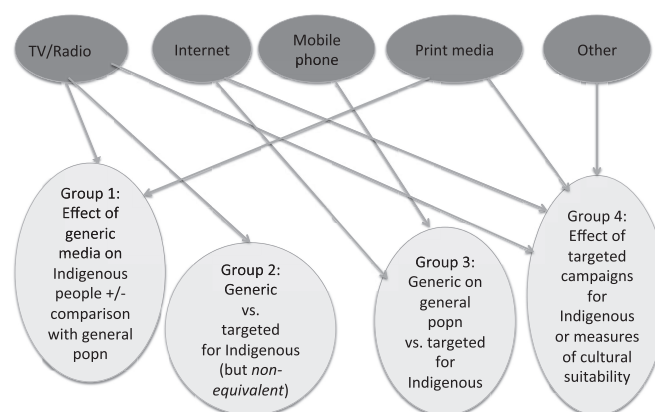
TV/Radio

Internet

Mobile phone

Print media

Other

Group 1: Effect of generic media on Indigenous people +/- comparison with general popn

Group 2: Generic vs. targeted for Indigenous (but *non-equivalent*)

Group 3: Generic on general popn vs. targeted for Indigenous

Group 4: Effect of targeted campaigns for Indigenous or measures of cultural suitability